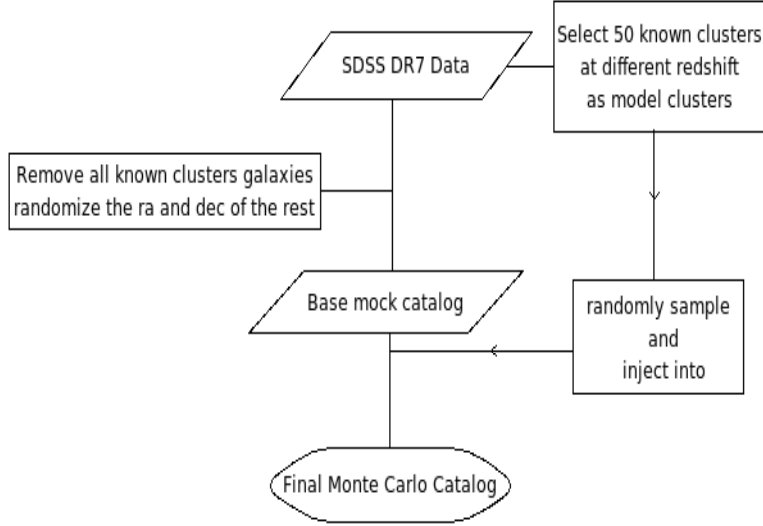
SDSS DR7 Data

Select 50 known clusters
at different redshift
as model clusters

Remove all known clusters galaxies
randomize the ra and dec of the rest

Base mock catalog

randomly sample
and
inject into

Final Monte Carlo Catalog